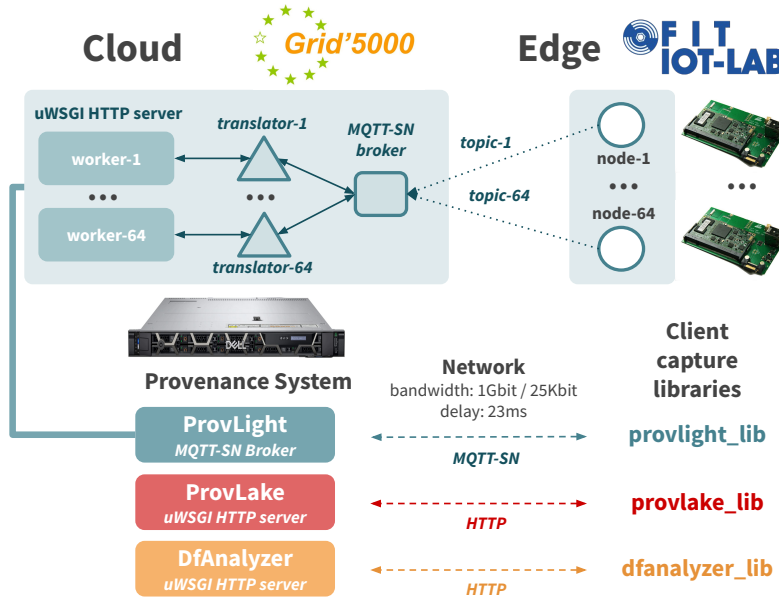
Cloud

Grid'5000

Edge

FIT IOT-LAB

uWSGI HTTP server

worker-1

•••

worker-64

translator-1

•••

translator-64

MQTT-SN broker

topic-1

topic-64

node-1

•••

node-64

•••

Provenance System

Network
bandwidth: 1Gbit / 25Kbit
delay: 23ms

Client capture libraries

ProvLight
MQTT-SN Broker

MQTT-SN

provlight_lib

ProvLake
uWSGI HTTP server

HTTP

provlake_lib

DfAnalyzer
uWSGI HTTP server

HTTP

dfanalyzer_lib